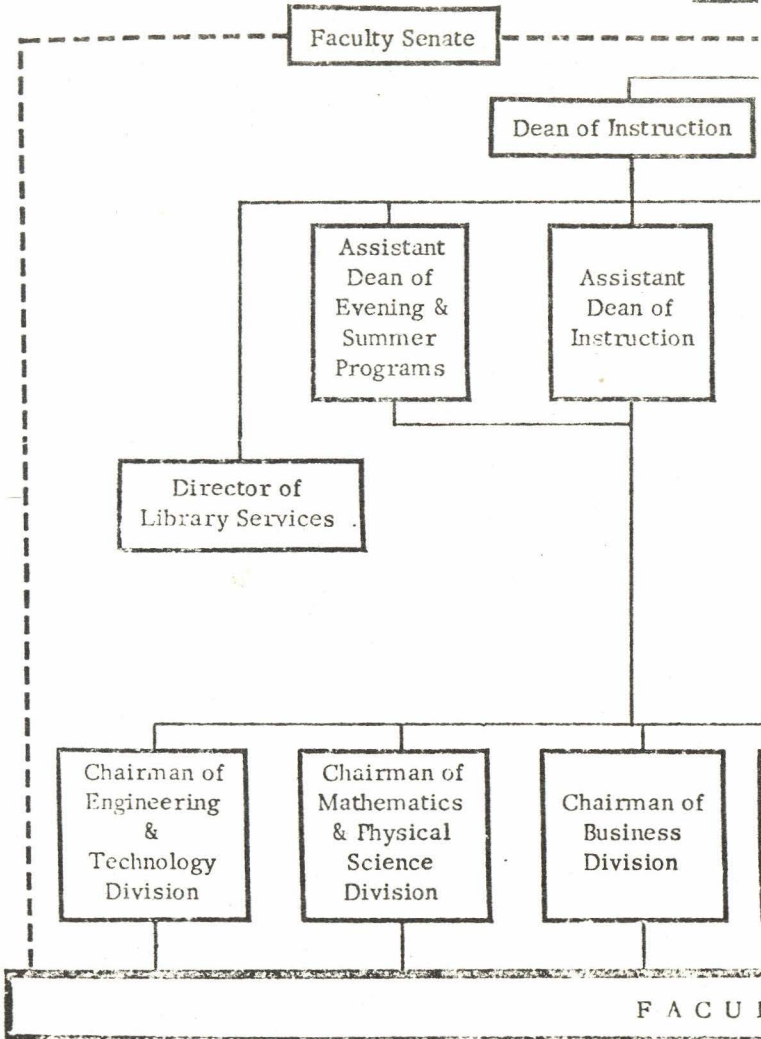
Faculty Senate

Dean of Instruction

Assistant Dean of Evening & Summer Programs

Assistant Dean of Instruction

Director of Library Services

Chairman of Engineering & Technology Division

Chairman of Mathematics & Physical Science Division

Chairman of Business Division

F A C U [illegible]